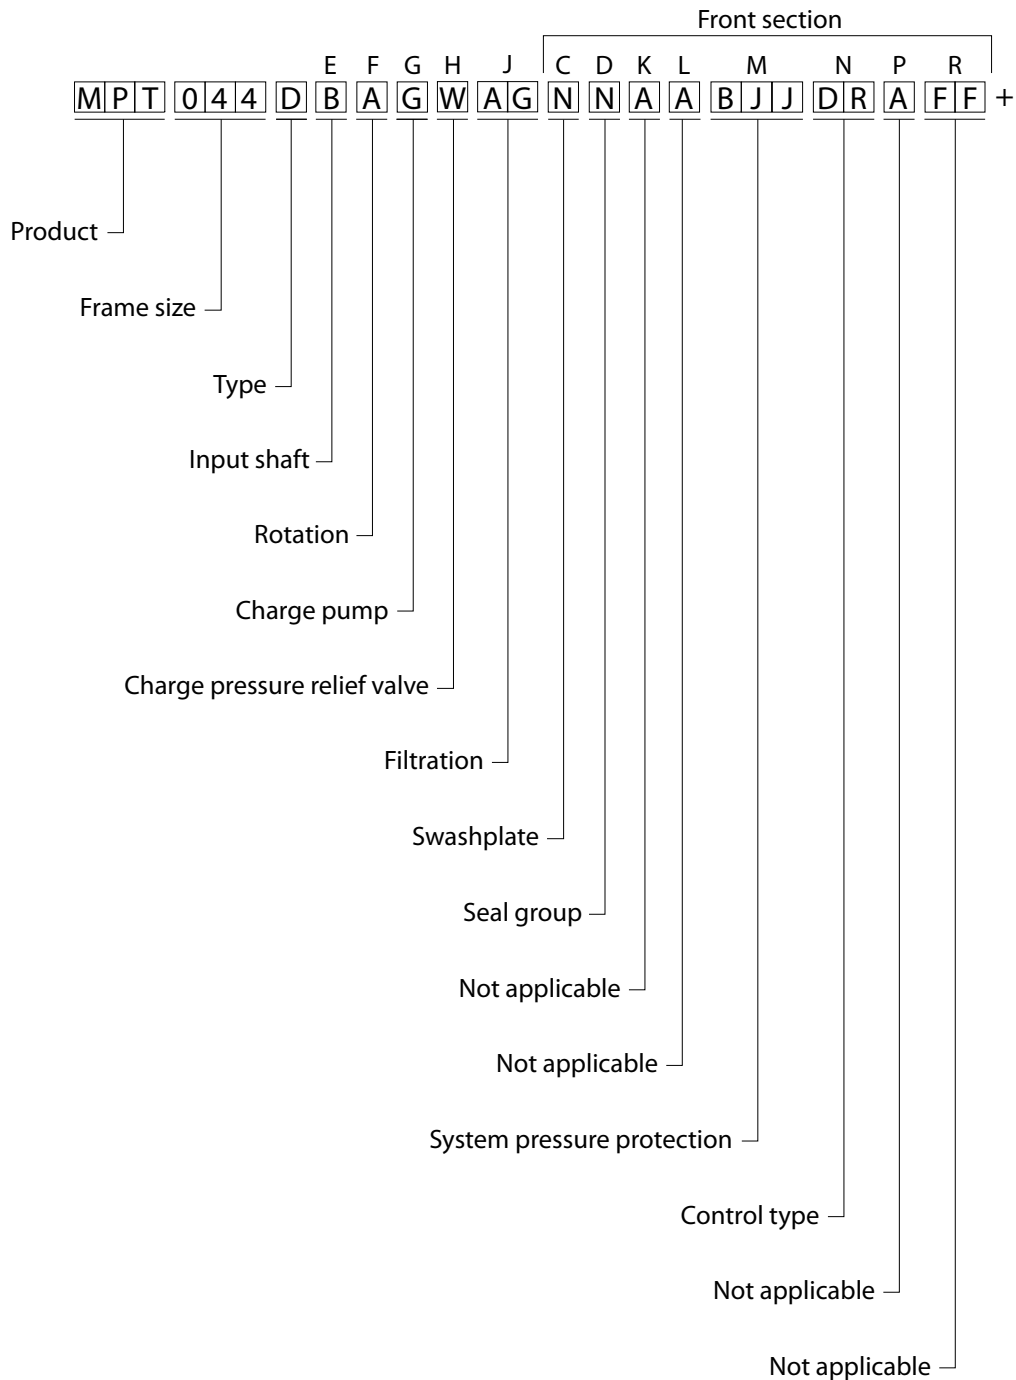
Front section

E F G H J C D K L M N P R

M P T 0 4 4 D B A G W A G N N A A B J J D R A F F +

Product

Frame size

Type

Input shaft

Rotation

Charge pump

Charge pressure relief valve

Filtration

Swashplate

Seal group

Not applicable

Not applicable

System pressure protection

Control type

Not applicable

Not applicable